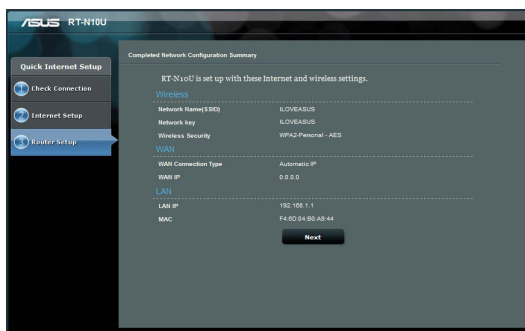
ASUS RT-N10U

Quick Internet Setup

1 Check Connection

2 Internet Setup

3 Router Setup

Completed Network Configuration Summary

RT-N10U is set up with these Internet and wireless settings.

Wireless

| | |
|---|---|
| Network Name(SSID) | ILOVEASUS |
| Network key | ILOVEASUS |
| Wireless Security | WPA2-Personal - AES |

WAN

| | |
|---|---|
| WAN Connection Type | Automatic IP |
| WAN IP | 0.0.0.0 |

LAN

| | |
|---|---|
| LAN IP | 192.168.1.1 |
| MAC | F4:6D:04:B0:A9:44 |

Next